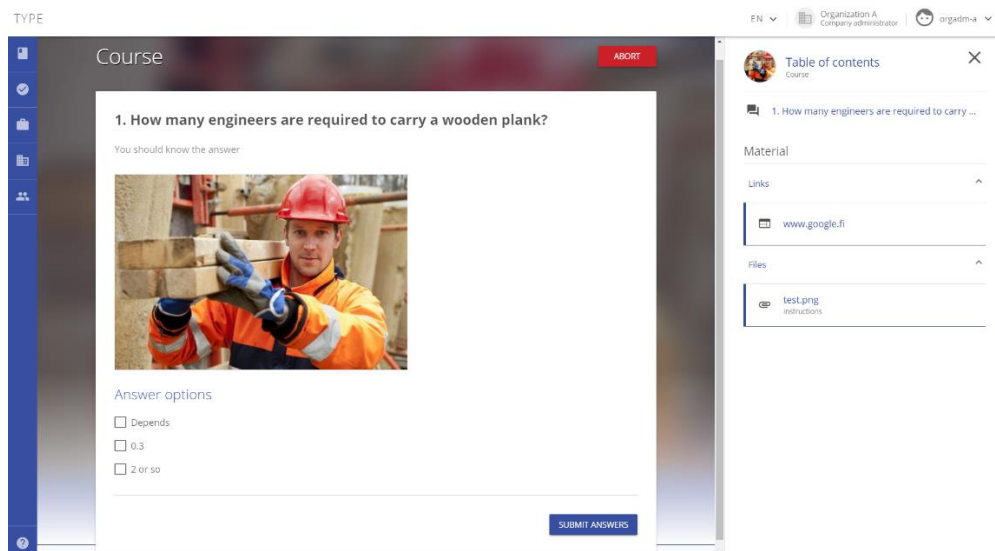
TYPE

EN

Organization A
Company administrator

orgadm-a

Course

ABORT

1. How many engineers are required to carry a wooden plank?

You should know the answer

Answer options

Depends

0.3

2 or so

SUBMIT ANSWERS

Table of contents
Course

1. How many engineers are required to carry ...

Material

Links

www.google.fi

Files

test.png
instructions